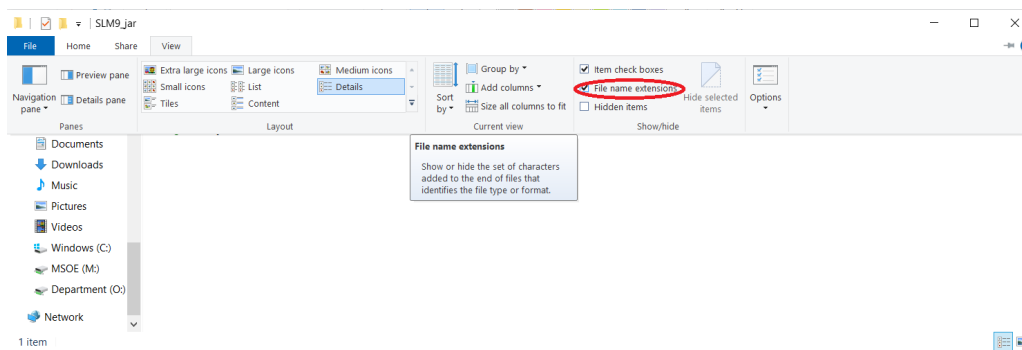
SLM9_jar

File Home Share View

Navigation pane
Preview pane
Details pane
Panes

Extra large icons
Large icons
Medium icons
Small icons
List
Details
Tiles
Content
Layout

Sort by
Group by
Add columns
Size all columns to fit
Current view

Item check boxes
File name extensions
Hidden items
Hide selected items
Show/hide

Options

Documents
Downloads
Music
Pictures
Videos
Windows (C:)
MSOE (M:)
Department (O:)
Network

File name extensions
Show or hide the set of characters added to the end of files that identifies the file type or format.

1 item